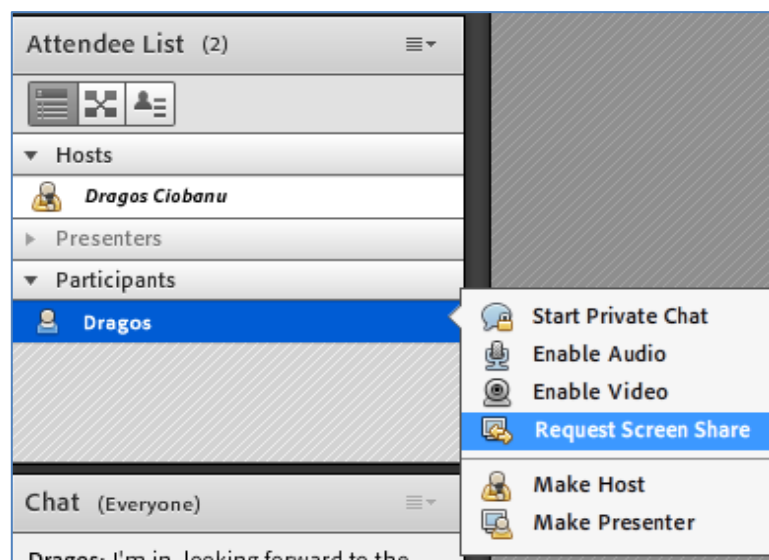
Attendee List (2)

Hosts

Dragos Ciobanu

Presenters

Participants

Dragos

Start Private Chat

Enable Audio

Enable Video

Request Screen Share

Make Host

Make Presenter

Chat (Everyone)

Dragos: I'm in, looking forward to the